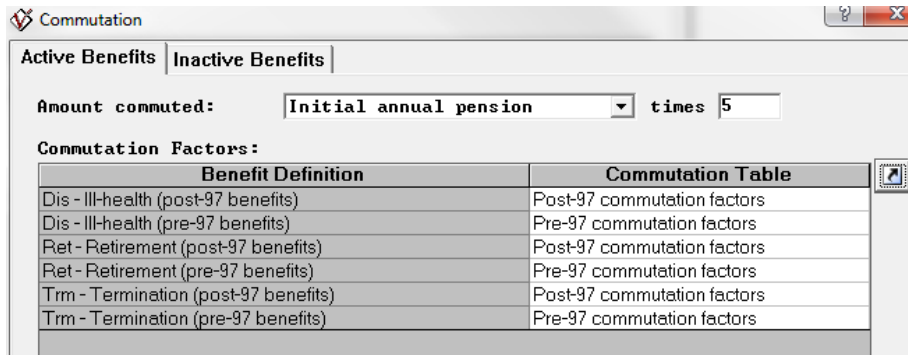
Commutation

?

Active Benefits | Inactive Benefits

Amount commuted: Initial annual pension times 5

Commutation Factors:

| Benefit Definition | Commutation Table |
|---|---|
| Dis - Ill-health (post-97 benefits) | Post-97 commutation factors |
| Dis - Ill-health (pre-97 benefits) | Pre-97 commutation factors |
| Ret - Retirement (post-97 benefits) | Post-97 commutation factors |
| Ret - Retirement (pre-97 benefits) | Pre-97 commutation factors |
| Trm - Termination (post-97 benefits) | Post-97 commutation factors |
| Trm - Termination (pre-97 benefits) | Pre-97 commutation factors |